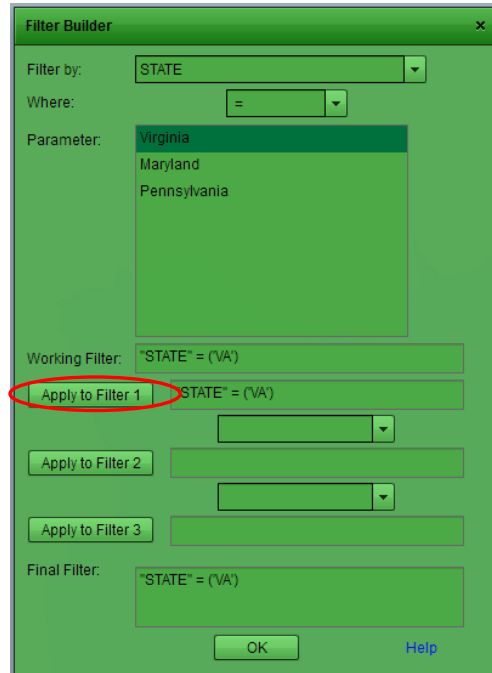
Filter Builder ×

Filter by: STATE

Where: =

Parameter:
Virginia
Maryland
Pennsylvania

Working Filter: "STATE" = ('VA')

Apply to Filter 1 "STATE" = ('VA')

Apply to Filter 2

Apply to Filter 3

Final Filter: "STATE" = ('VA')

OK Help